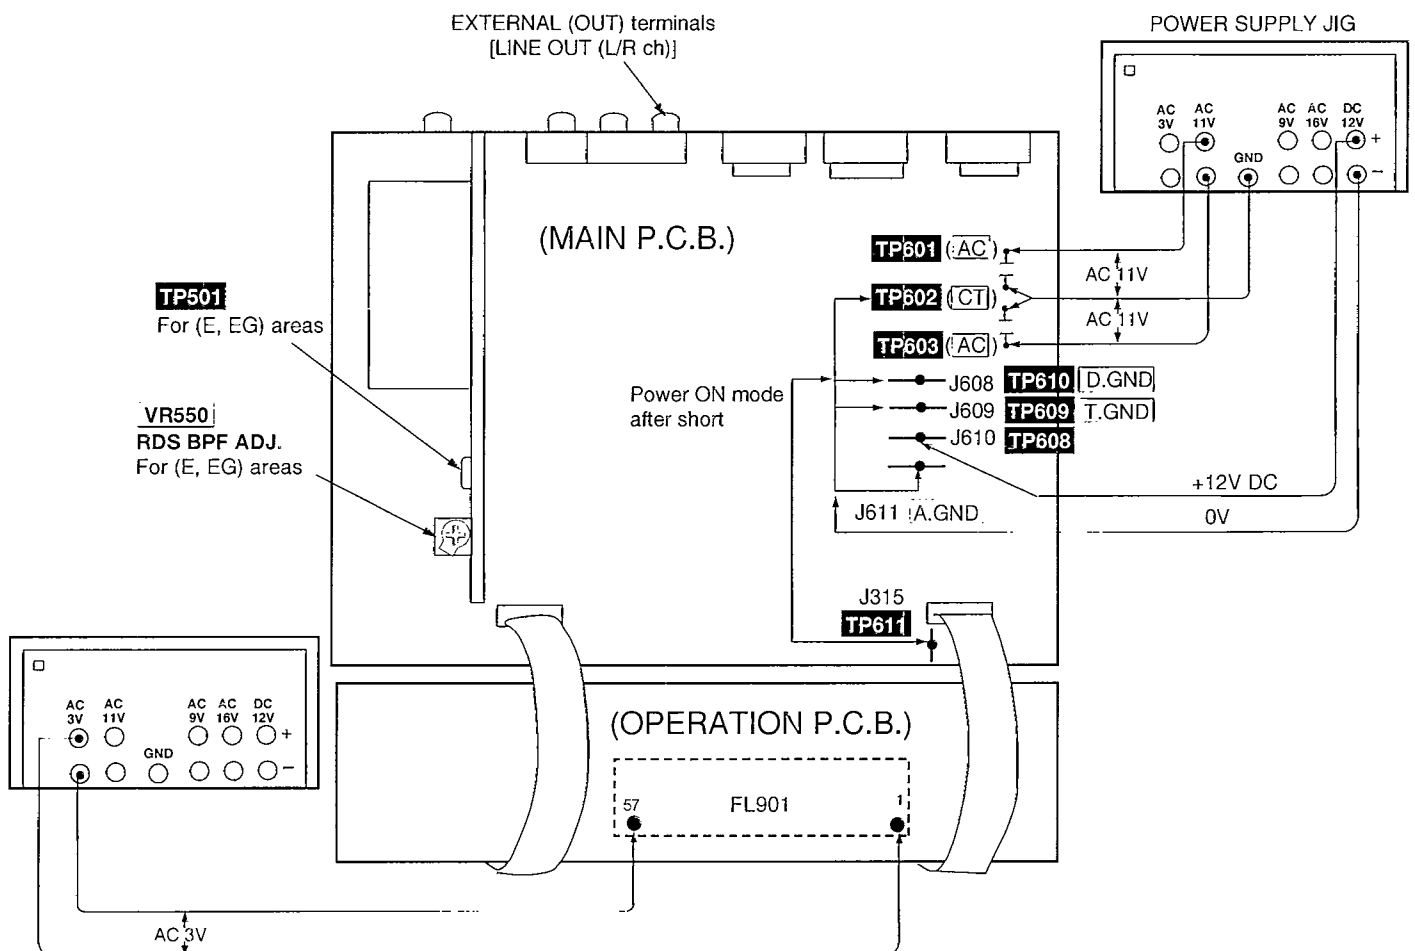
EXTERNAL (OUT) terminals
[LINE OUT (L/R ch)]

POWER SUPPLY JIG

AC 3V
AC 11V
GND
AC 9V
AC 16V
DC 12V
+
−

(MAIN P.C.B.)

TP601 (AC)
TP602 (CT)
TP603 (AC)
AC 11V
AC 11V

TP501
For (E, EG) areas

VR550
RDS BPF ADJ.
For (E, EG) areas

Power ON mode after short

J608 TP610 D.GND
J609 TP609 T.GND
J610 TP608
J611 A.GND

+12V DC
0V

J315
TP611

AC 3V
AC 11V
GND
AC 9V
AC 16V
DC 12V
+
−

(OPERATION P.C.B.)

57
FL901
1

AC 3V